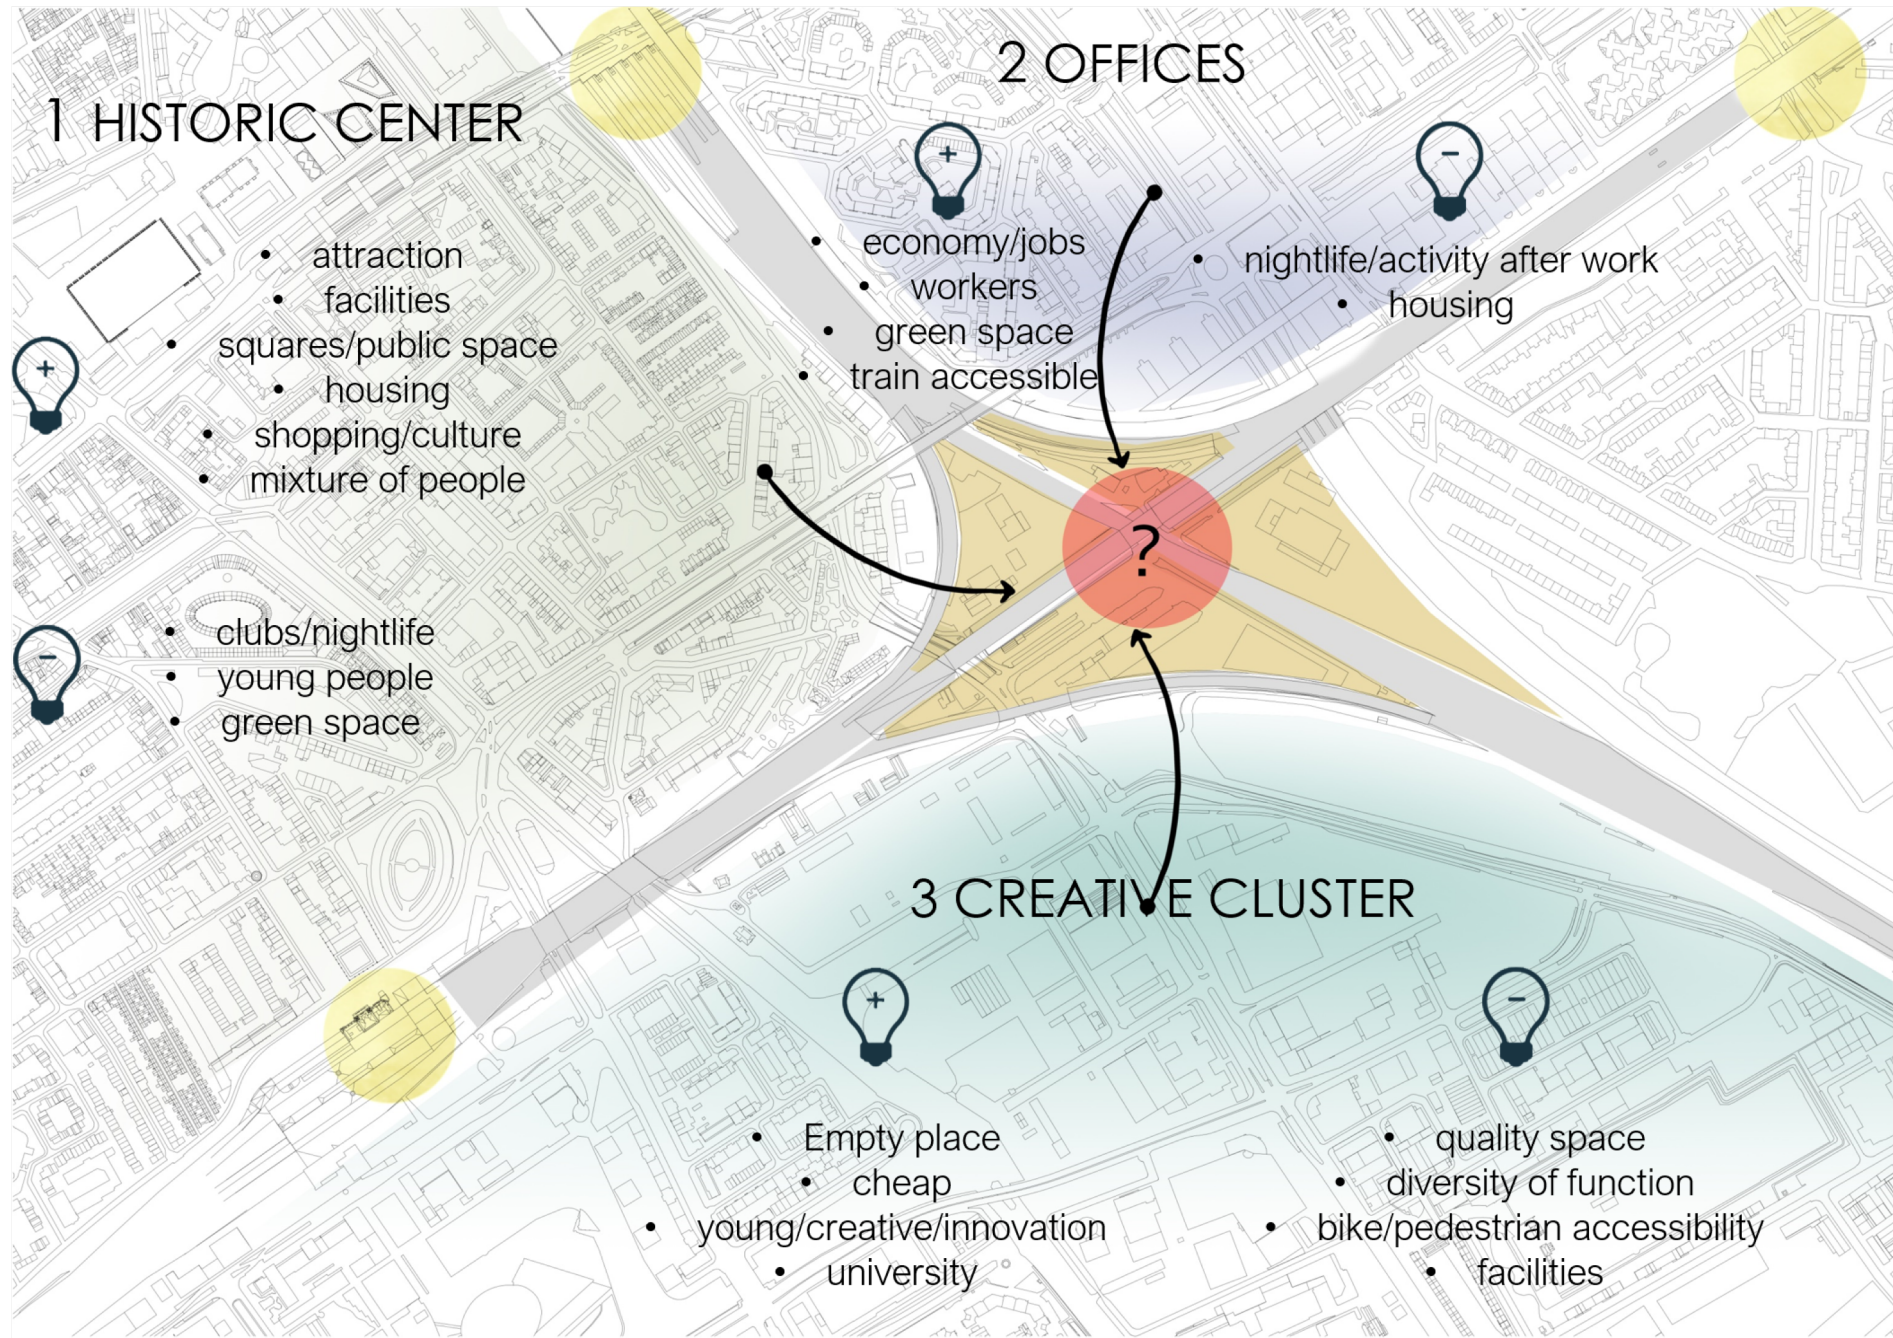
1 HISTORIC CENTER

+

- attraction
- facilities
- squares/public space
- housing
- shopping/culture
- mixture of people

−

- clubs/nightlife
- young people
- green space

2 OFFICES

+

- economy/jobs
- workers
- green space
- train accessible

−

- nightlife/activity after work
- housing

?

3 CREATIVE CLUSTER

+

- Empty place
- cheap
- young/creative/innovation
- university

−

- quality space
- diversity of function
- bike/pedestrian accessibility
- facilities